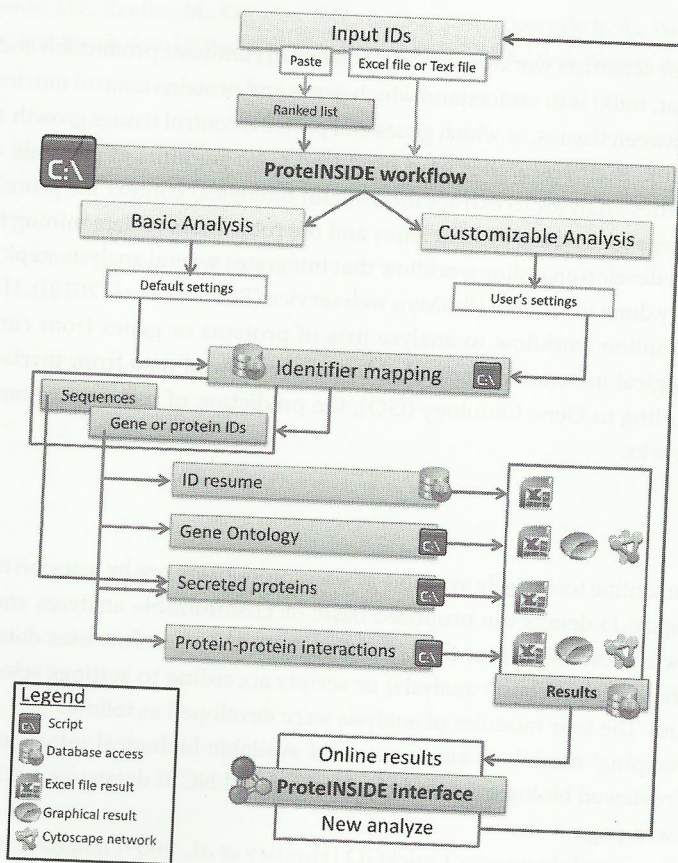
Input IDs

Paste

Excel file or Text file

Ranked list

C:\

ProteINSIDE workflow

Basic Analysis

Customizable Analysis

Default settings

User's settings

Identifier mapping

Sequences

Gene or protein IDs

ID resume

Gene Ontology

Secreted proteins

Protein-protein interactions

Results

Legend

Script

Database access

Excel file result

Graphical result

Cytoscape network

Online results

ProteINSIDE interface

New analyze